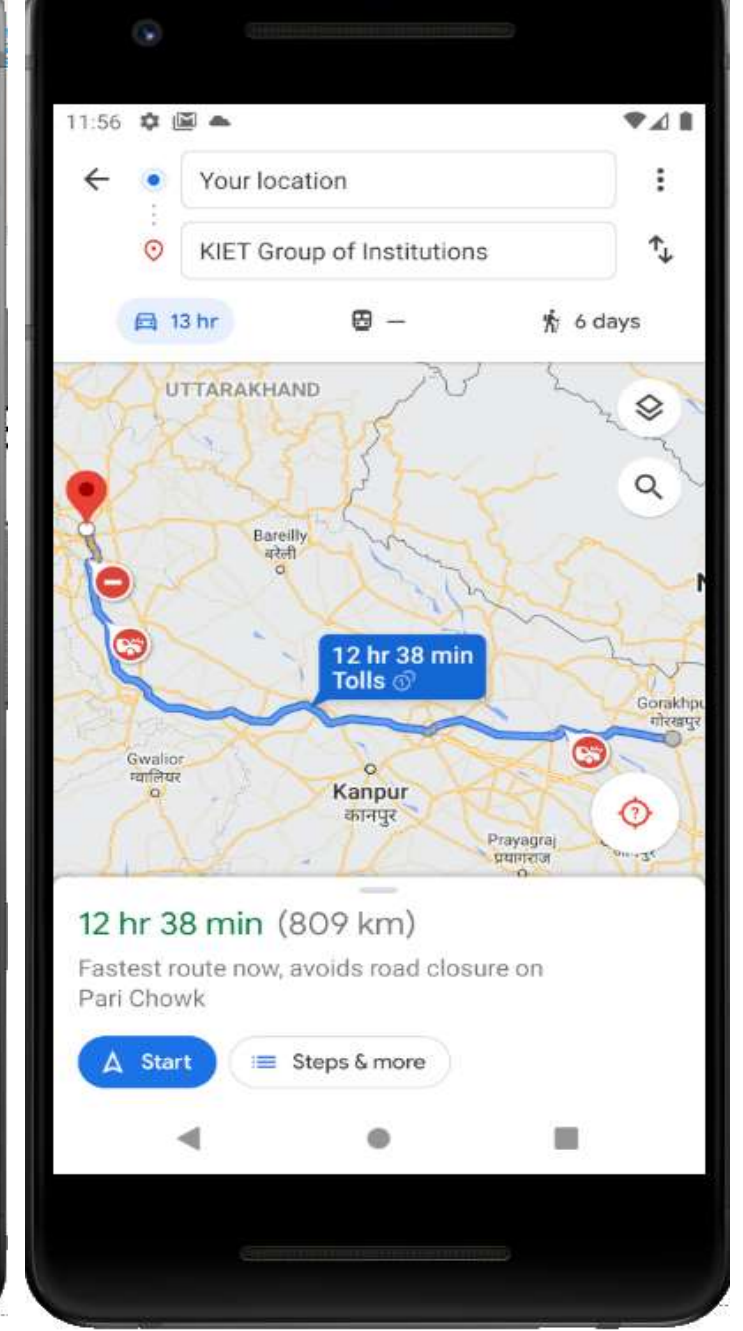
11:56

Your location

KIET Group of Institutions

13 hr

—

6 days

UTTARAKHAND

Bareilly
बरेली

12 hr 38 min
Tolls

Gorakhpu
गोरखपुर

Gwalior
ग्वालियर

Kanpur
कानपुर

Prayagraj
प्रयागराज

12 hr 38 min (809 km)

Fastest route now, avoids road closure on Pari Chowk

Start

Steps & more